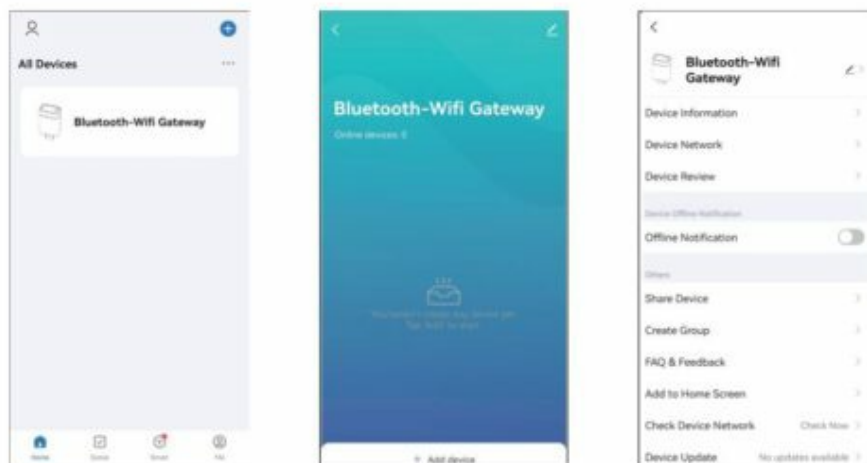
All Devices

Bluetooth-Wifi Gateway

Home
Scene
Smart
Me

Bluetooth-Wifi Gateway

Online devices: 0

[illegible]

+ Add device

Bluetooth-Wifi Gateway

Device Information

Device Network

Device Review

Device Offline Notification

Offline Notification

Others

Share Device

Create Group

FAQ & Feedback

Add to Home Screen

Check Device Network
Check Now

Device Update
No updates available